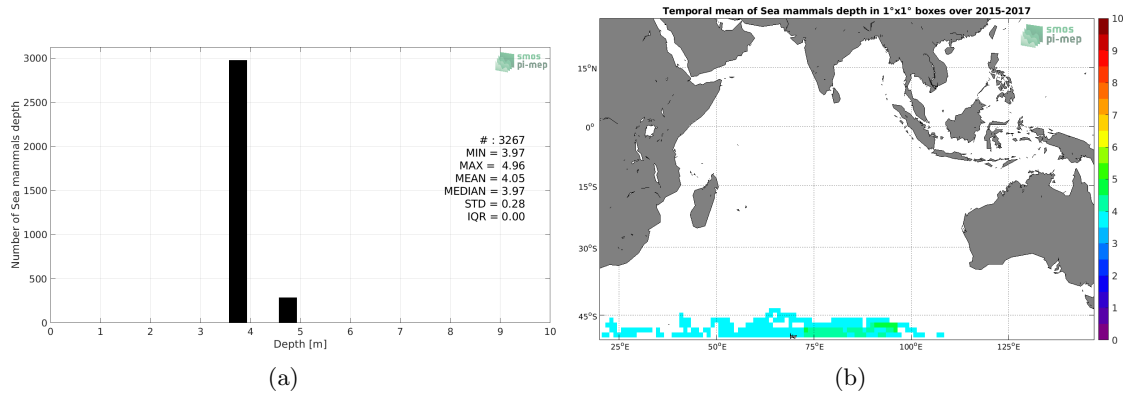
3000
2500
2000
1500
1000
500
0
Number of Sea mammals depth
0 1 2 3 4 5 6 7 8 9 10
Depth [m]
smos pi-mep
# : 3267
MIN = 3.97
MAX = 4.96
MEAN = 4.05
MEDIAN = 3.97
STD = 0.28
IQR = 0.00

(a)

Temporal mean of Sea mammals depth in 1°x1° boxes over 2015-2017
smos pi-mep
15°N
0°
15°S
30°S
45°S
25°E 50°E 75°E 100°E 125°E
10
9
8
7
6
5
4
3
2
1
0

(b)